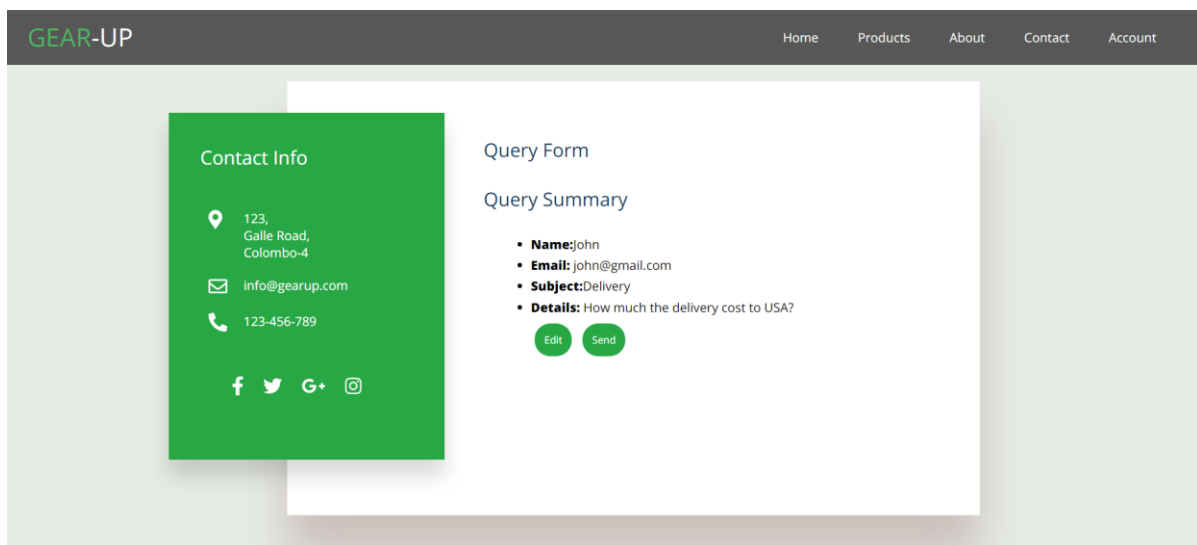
GEAR-UP

Home Products About Contact Account

Contact Info

123,
Galle Road,
Colombo-4

info@gearup.com

123-456-789

Query Form

Query Summary

- **Name:**John
- **Email:** john@gmail.com
- **Subject:**Delivery
- **Details:** How much the delivery cost to USA?

Edit Send